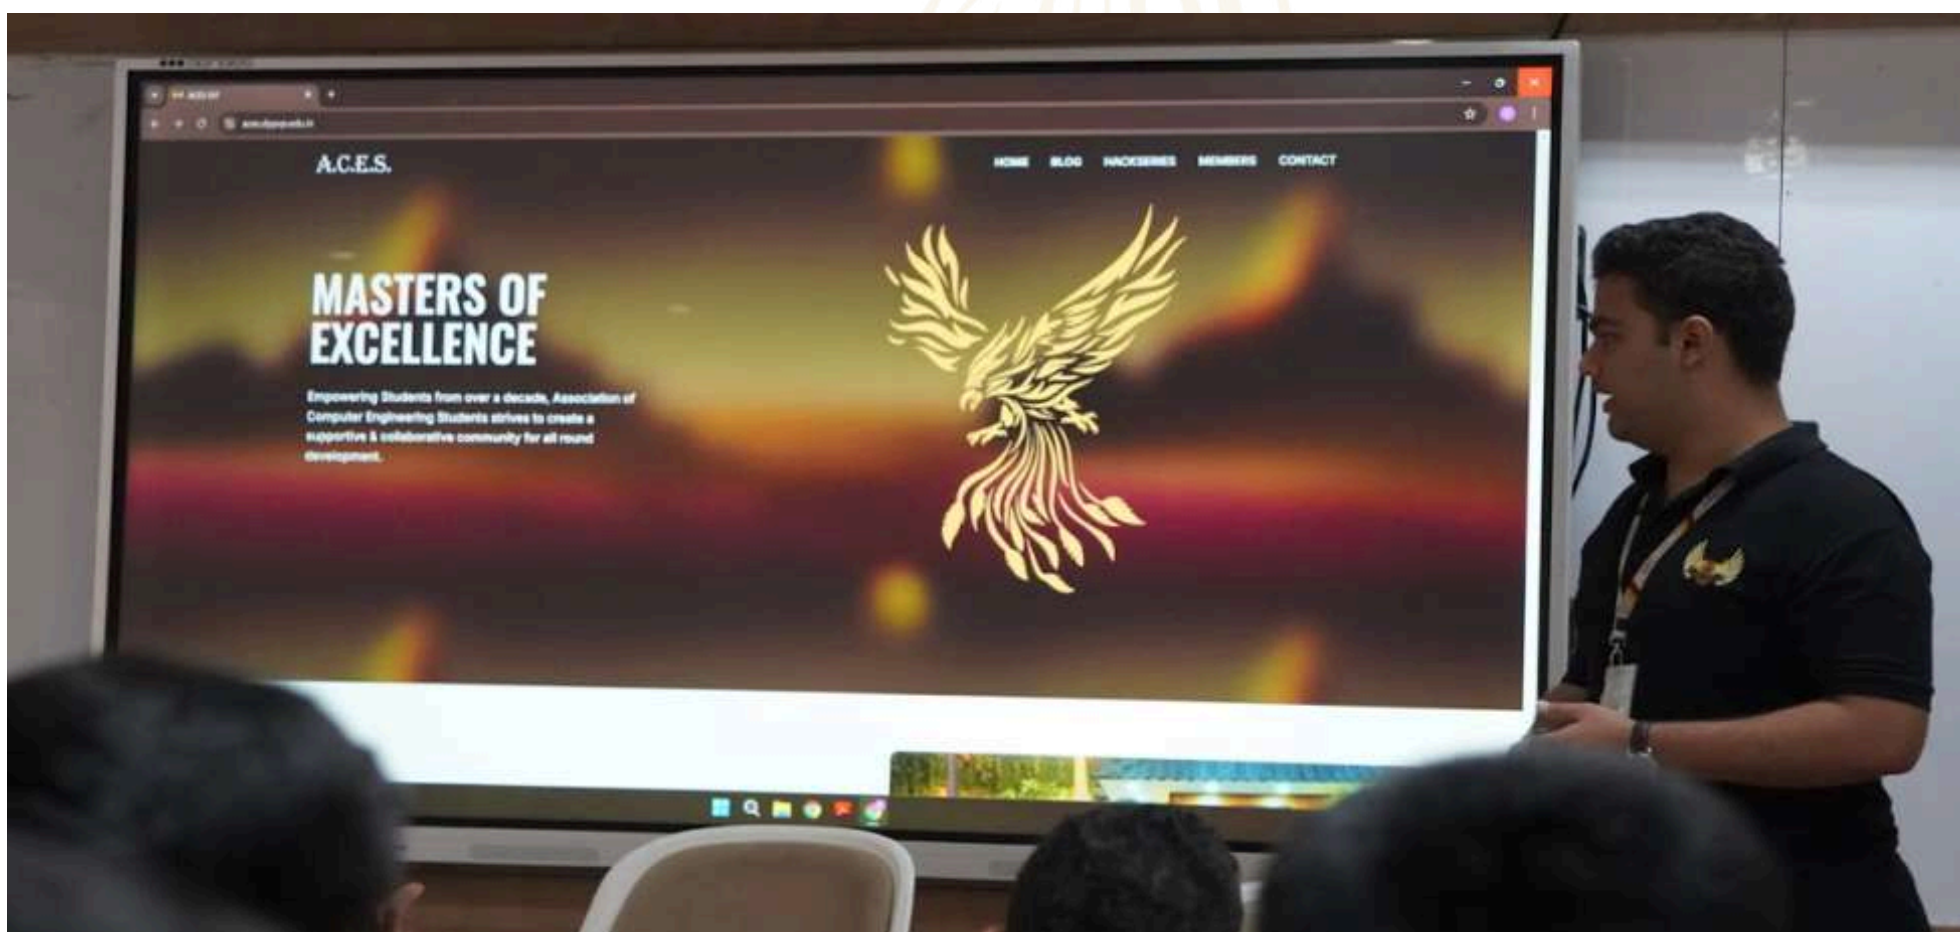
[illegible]

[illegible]

A.C.E.S.

HOME BLOG HACKSERIES MEMBERS CONTACT

MASTERS OF EXCELLENCE

Empowering Students from over a decade, Association of Computer Engineering Students strives to create a supportive & collaborative community for all round development.